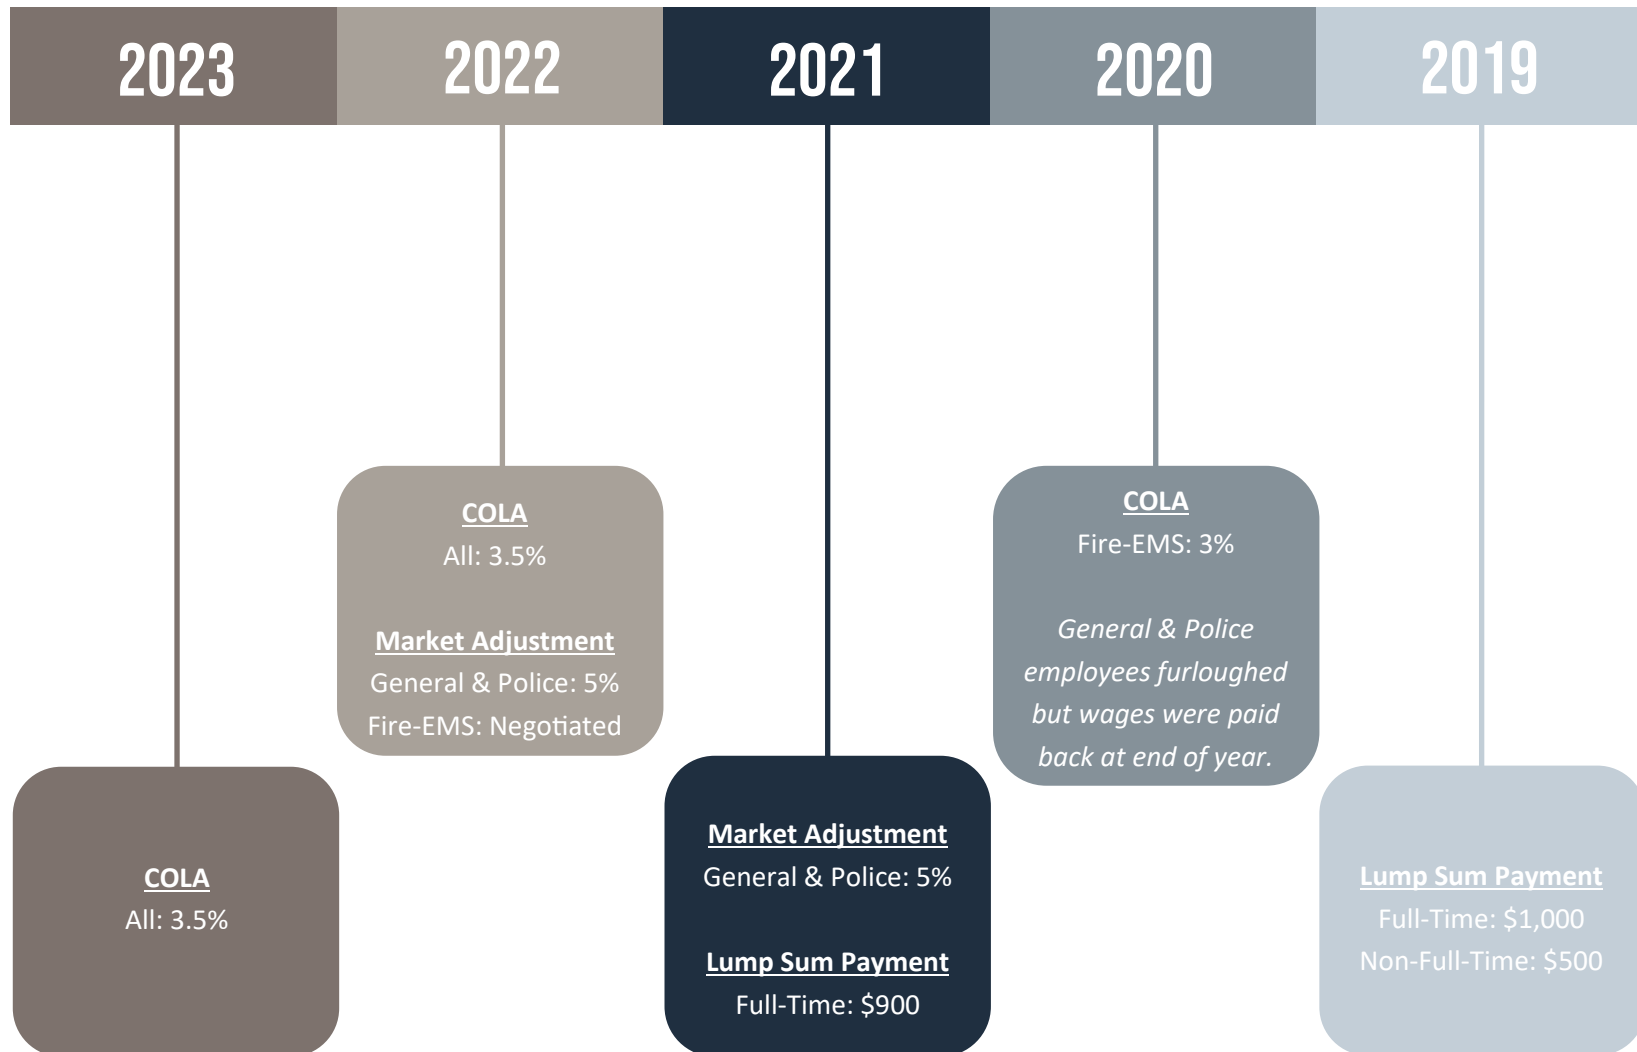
2023

2022

2021

2020

2019

COLA
All: 3.5%

COLA
All: 3.5%

Market Adjustment
General & Police: 5%
Fire-EMS: Negotiated

Market Adjustment
General & Police: 5%

Lump Sum Payment
Full-Time: $900

COLA
Fire-EMS: 3%

General & Police employees furloughed but wages were paid back at end of year.

Lump Sum Payment
Full-Time: $1,000
Non-Full-Time: $500